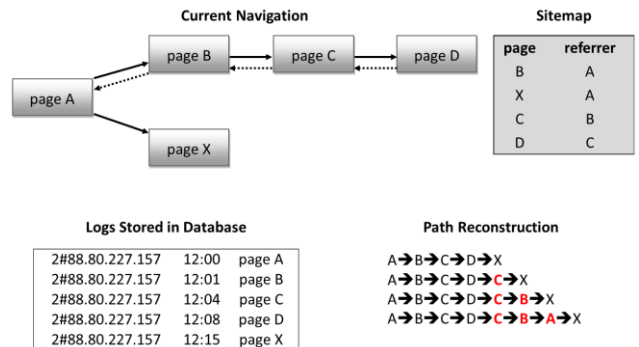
Current Navigation

page B

page C

page D

page A

page X

Sitemap

| page | referrer |
|---|---|
| B | A |
| X | A |
| C | B |
| D | C |

Logs Stored in Database

| | | |
|---|---|---|
| 2#88.80.227.157 | 12:00 | page A |
| 2#88.80.227.157 | 12:01 | page B |
| 2#88.80.227.157 | 12:04 | page C |
| 2#88.80.227.157 | 12:08 | page D |
| 2#88.80.227.157 | 12:15 | page X |

Path Reconstruction

A➔B➔C➔D➔X
A➔B➔C➔D➔C➔X
A➔B➔C➔D➔C➔B➔X
A➔B➔C➔D➔C➔B➔A➔X